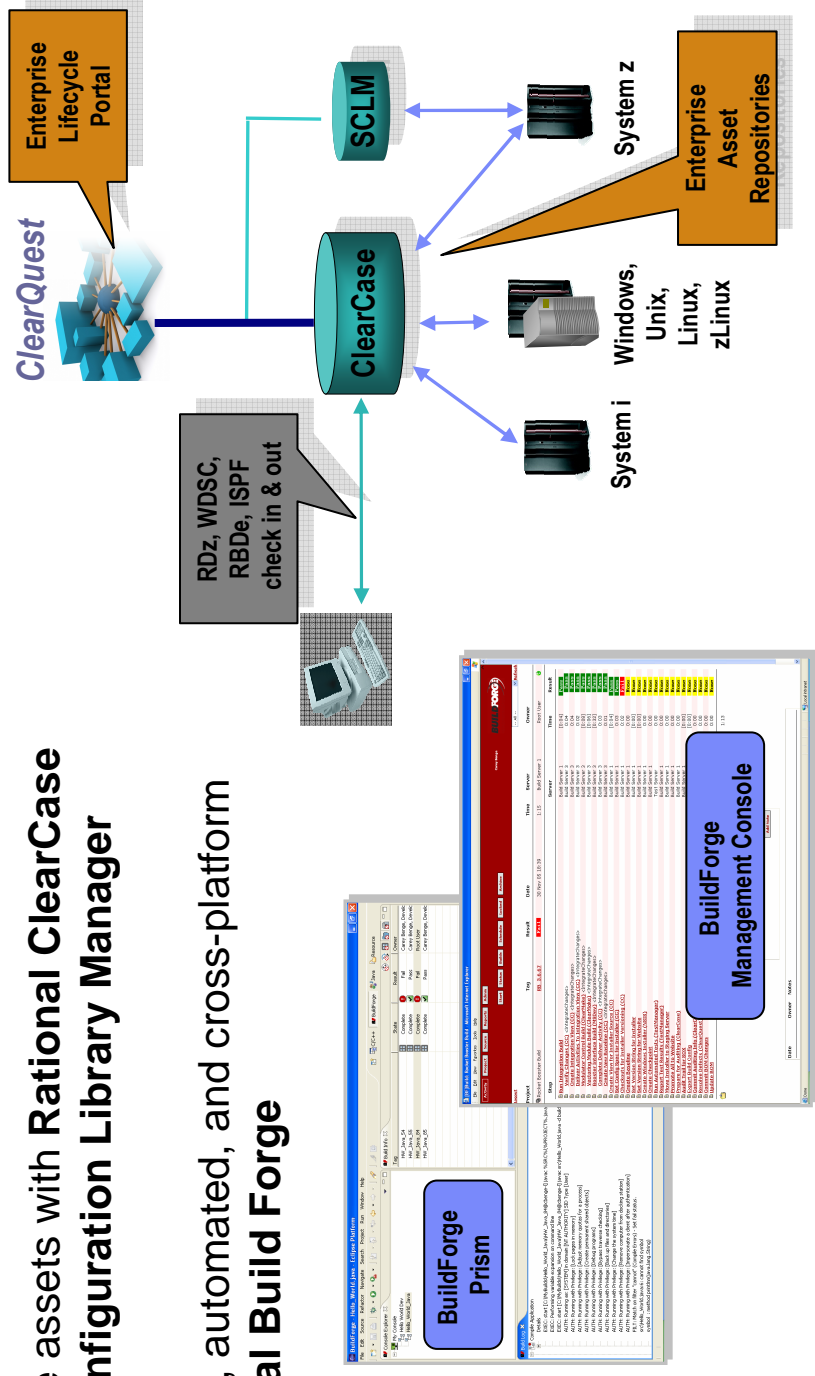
e assets with Rational ClearCase
nfiguration Library Manager

, automated, and cross-platform
al Build Forge

ClearQuest

Enterprise Lifecycle Portal

SCLM

ClearCase

System z

Enterprise Asset Repositories

RDz, WDSC, RBDe, ISPF check in & out

System i

Windows, Unix, Linux, zLinux

BuildForge Prism

BuildForge Management Console